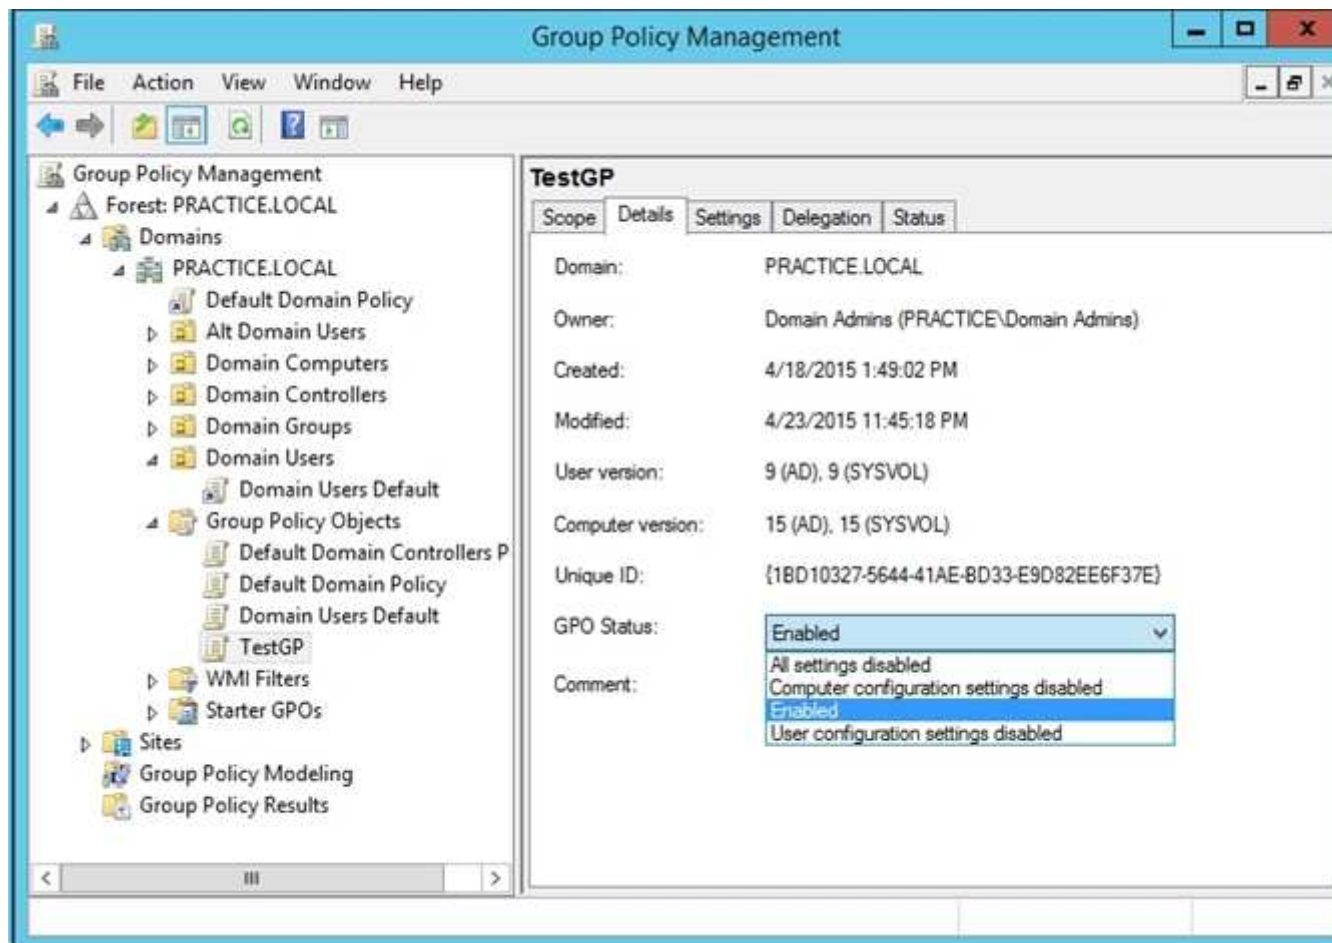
Group Policy Management

File Action View Window Help

Group Policy Management
Forest: PRACTICE.LOCAL
Domains
PRACTICE.LOCAL
Default Domain Policy
Alt Domain Users
Domain Computers
Domain Controllers
Domain Groups
Domain Users
Domain Users Default
Group Policy Objects
Default Domain Controllers P
Default Domain Policy
Domain Users Default
TestGP
WMI Filters
Starter GPOs
Sites
Group Policy Modeling
Group Policy Results

III

TestGP

Scope Details Settings Delegation Status

Domain: PRACTICE.LOCAL

Owner: Domain Admins (PRACTICE\Domain Admins)

Created: 4/18/2015 1:49:02 PM

Modified: 4/23/2015 11:45:18 PM

User version: 9 (AD), 9 (SYSVOL)

Computer version: 15 (AD), 15 (SYSVOL)

Unique ID: {1BD10327-5644-41AE-BD33-E9D82EE6F37E}

GPO Status: Enabled

Comment:

All settings disabled
Computer configuration settings disabled
Enabled
User configuration settings disabled